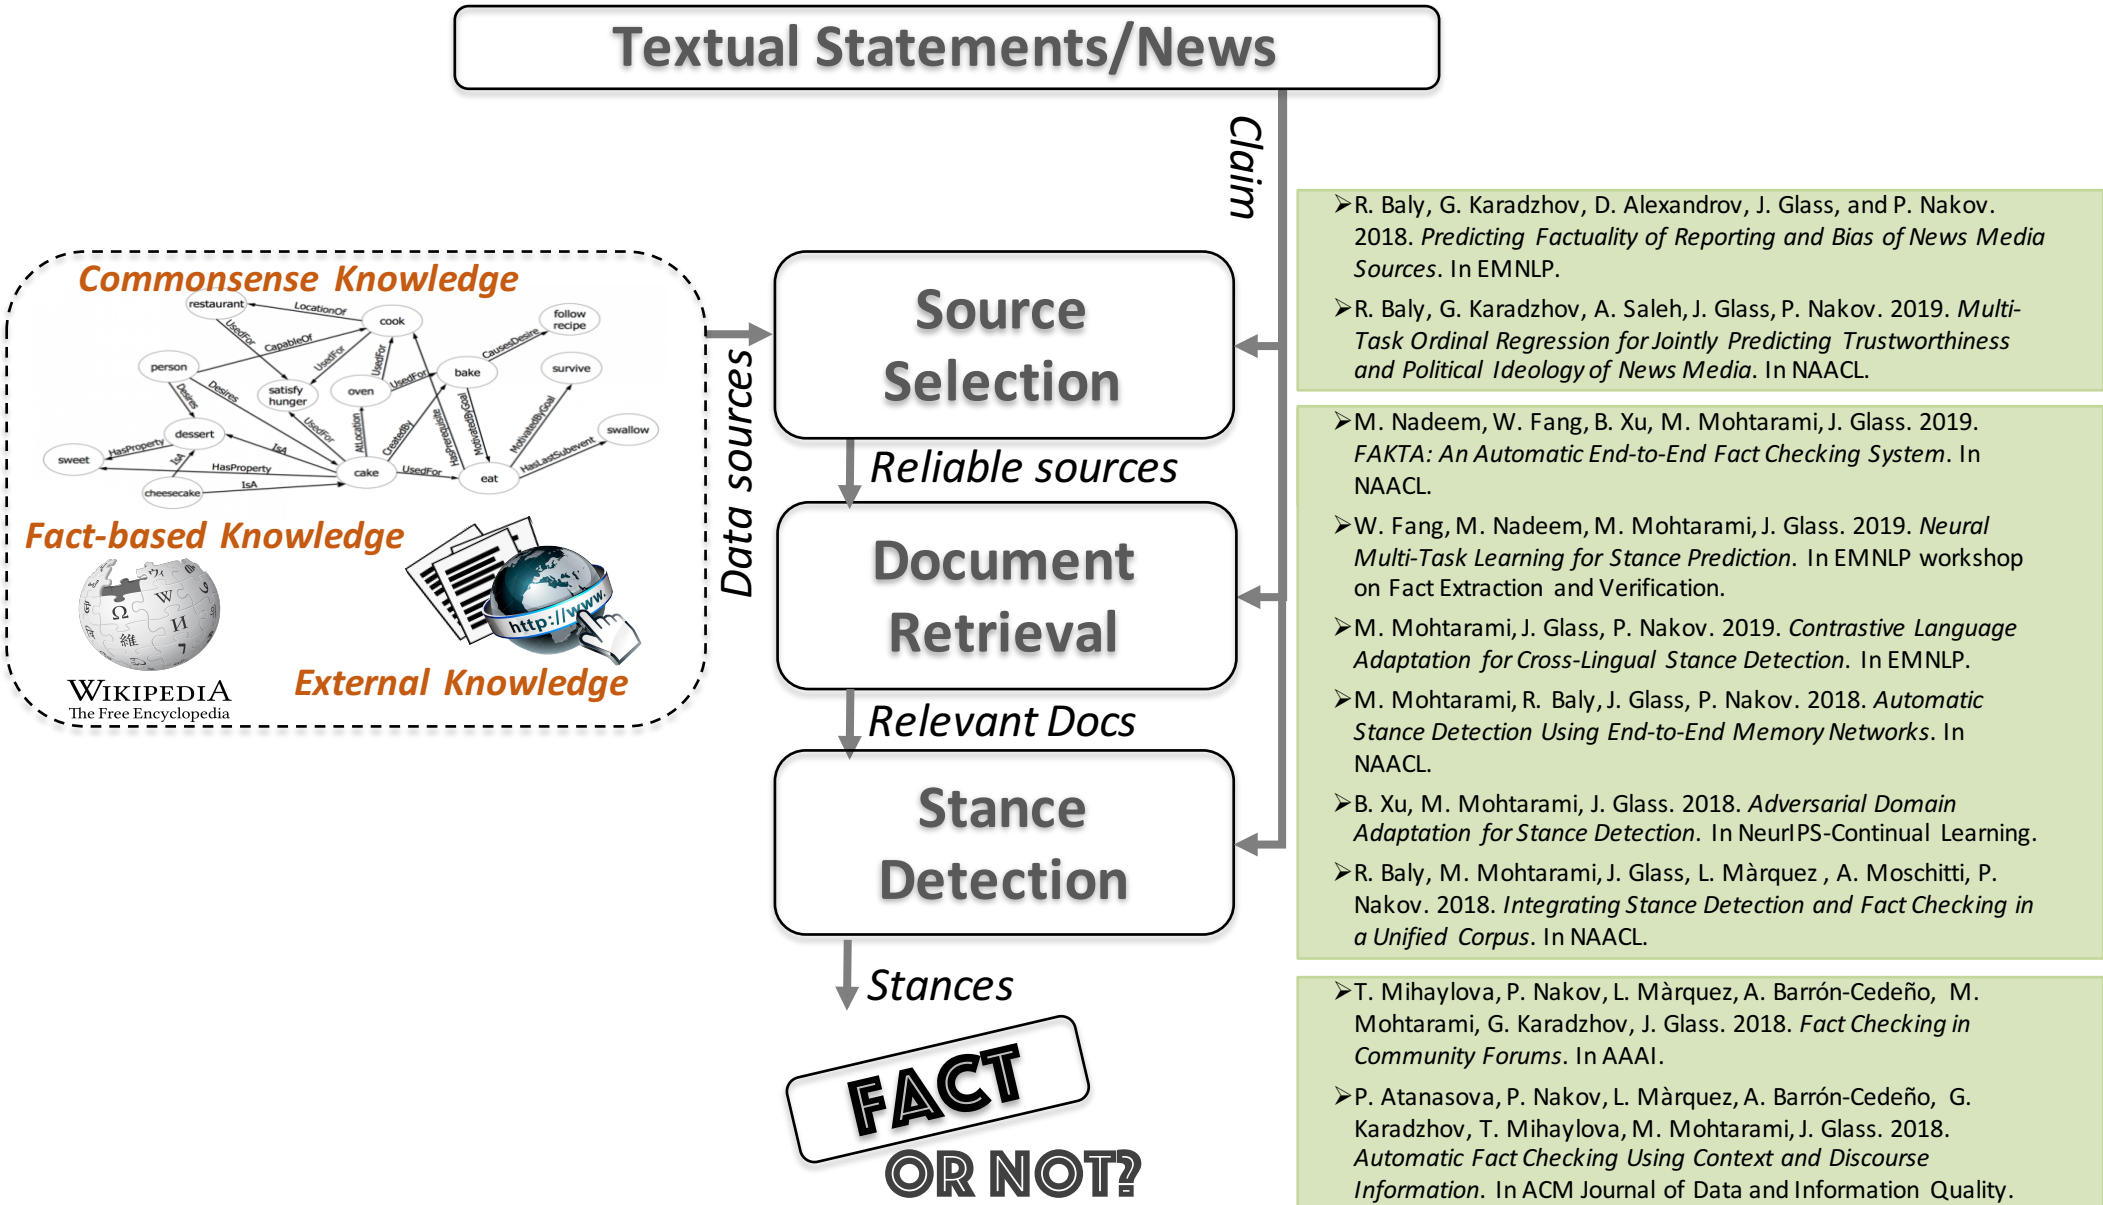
Textual Statements/News

Claim

Commonsense Knowledge

restaurant LocationOf cook follow recipe UsedFor CapableOf UsedFor CausesDesire person UsedFor bake survive Desires satisfy hunger oven UsedFor Desires UsedFor AtLocation CreatedBy HasPrerequisite MotivatedByGoal swallow dessert HasProperty IsA MotivatedByGoal sweet IsA HasProperty cake UsedFor eat HasLastSubevent cheesecake IsA

Fact-based Knowledge

WIKIPEDIA
The Free Encyclopedia

http://www.

External Knowledge

Data sources

Source Selection

Reliable sources

Document Retrieval

Relevant Docs

Stance Detection

Stances

FACT OR NOT?

➢R. Baly, G. Karadzhov, D. Alexandrov, J. Glass, and P. Nakov. 2018. *Predicting Factuality of Reporting and Bias of News Media Sources*. In EMNLP.

➢R. Baly, G. Karadzhov, A. Saleh, J. Glass, P. Nakov. 2019. *Multi-Task Ordinal Regression for Jointly Predicting Trustworthiness and Political Ideology of News Media*. In NAACL.

➢M. Nadeem, W. Fang, B. Xu, M. Mohtarami, J. Glass. 2019. *FAKTA: An Automatic End-to-End Fact Checking System*. In NAACL.

➢W. Fang, M. Nadeem, M. Mohtarami, J. Glass. 2019. *Neural Multi-Task Learning for Stance Prediction*. In EMNLP workshop on Fact Extraction and Verification.

➢M. Mohtarami, J. Glass, P. Nakov. 2019. *Contrastive Language Adaptation for Cross-Lingual Stance Detection*. In EMNLP.

➢M. Mohtarami, R. Baly, J. Glass, P. Nakov. 2018. *Automatic Stance Detection Using End-to-End Memory Networks*. In NAACL.

➢B. Xu, M. Mohtarami, J. Glass. 2018. *Adversarial Domain Adaptation for Stance Detection*. In NeurIPS-Continual Learning.

➢R. Baly, M. Mohtarami, J. Glass, L. Màrquez , A. Moschitti, P. Nakov. 2018. *Integrating Stance Detection and Fact Checking in a Unified Corpus*. In NAACL.

➢T. Mihaylova, P. Nakov, L. Màrquez, A. Barrón-Cedeño, M. Mohtarami, G. Karadzhov, J. Glass. 2018. *Fact Checking in Community Forums*. In AAAI.

➢P. Atanasova, P. Nakov, L. Màrquez, A. Barrón-Cedeño, G. Karadzhov, T. Mihaylova, M. Mohtarami, J. Glass. 2018. *Automatic Fact Checking Using Context and Discourse Information*. In ACM Journal of Data and Information Quality.